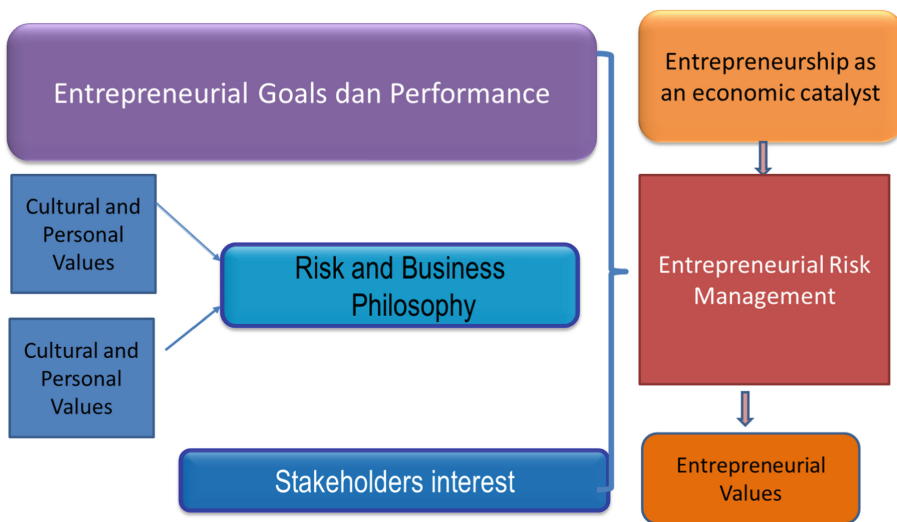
Entrepreneurial Goals dan Performance

Cultural and Personal Values

Risk and Business Philosophy

Cultural and Personal Values

Stakeholders interest

Entrepreneurship as an economic catalyst

Entrepreneurial Risk Management

Entrepreneurial Values